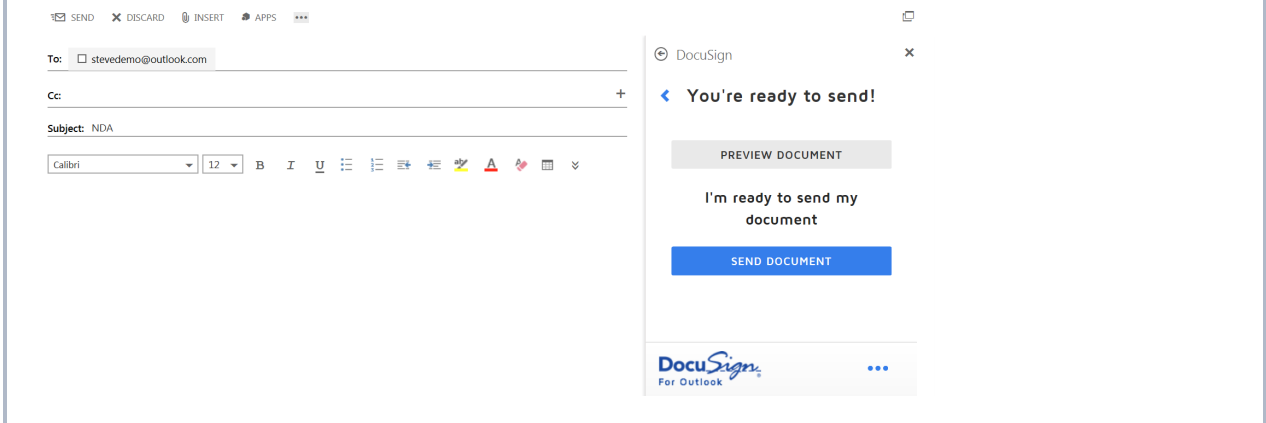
SEND DISCARD INSERT APPS •••

To: stevedemo@outlook.com

Cc: +

Subject: NDA

Calibri 12 B I U

DocuSign ×

You're ready to send!

PREVIEW DOCUMENT

I'm ready to send my document

SEND DOCUMENT

DocuSign For Outlook •••